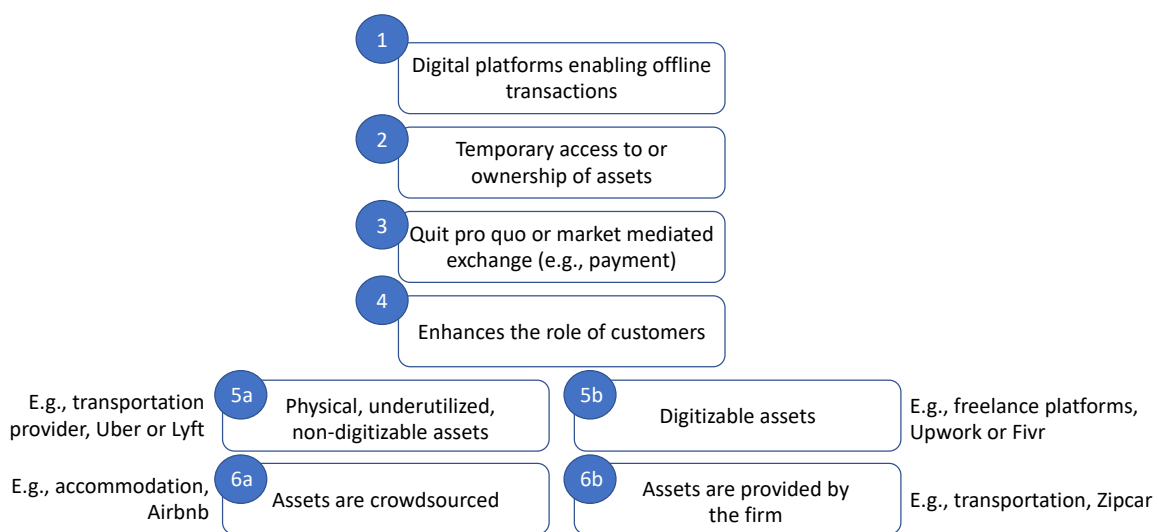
1
Digital platforms enabling offline transactions

2
Temporary access to or ownership of assets

3
Quit pro quo or market mediated exchange (e.g., payment)

4
Enhances the role of customers

E.g., transportation provider, Uber or Lyft

5a
Physical, underutilized, non-digitizable assets

5b
Digitizable assets

E.g., freelance platforms, Upwork or Fivr

E.g., accommodation, Airbnb

6a
Assets are crowdsourced

6b
Assets are provided by the firm

E.g., transportation, Zipcar